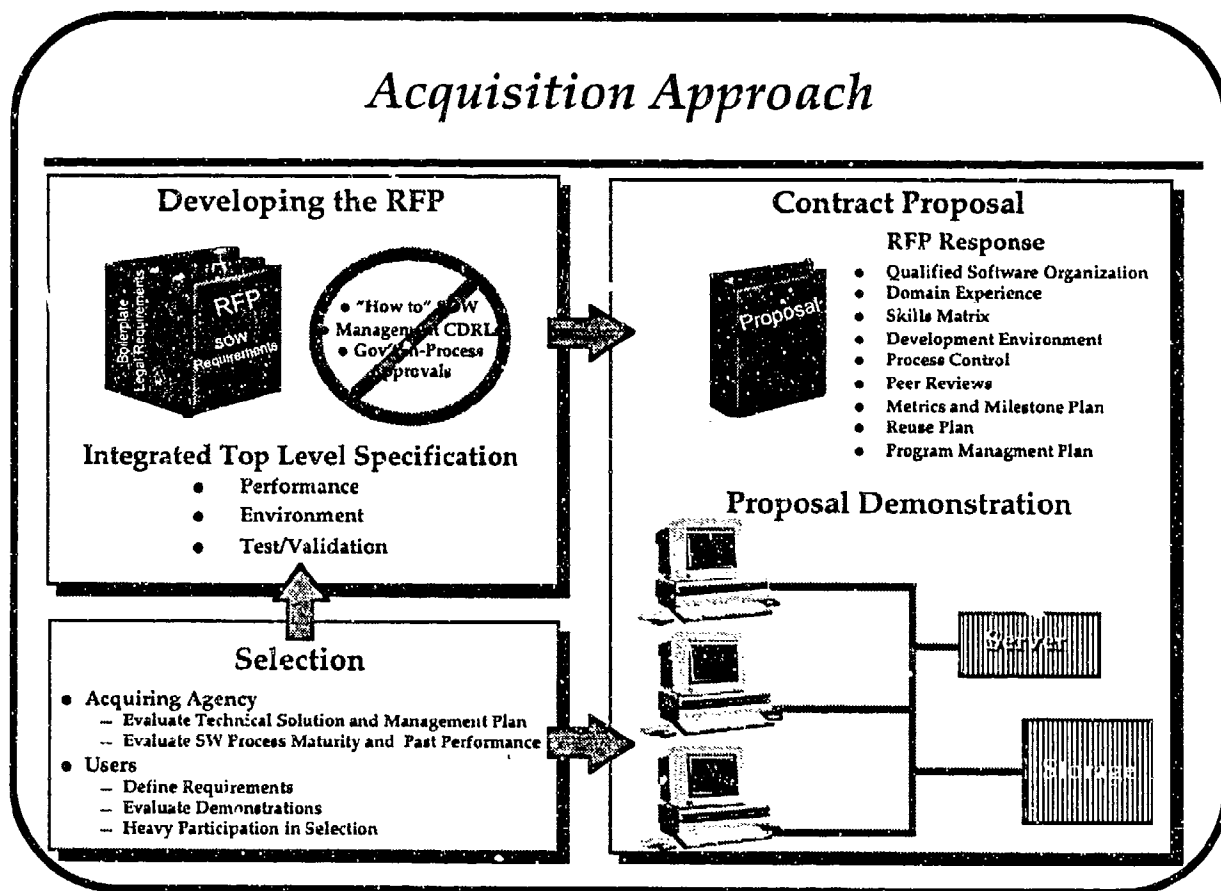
Acquisition Approach

Developing the RFP

Boilerplate Legal Requirements

RFP

SOW Requirements

• "How to" SOW
• Management CDRLs
• Gov't In-Process Approvals

Integrated Top Level Specification
• Performance
• Environment
• Test/Validation

Selection
• Acquiring Agency
– Evaluate Technical Solution and Management Plan
– Evaluate SW Process Maturity and Past Performance
• Users
– Define Requirements
– Evaluate Demonstrations
– Heavy Participation in Selection

Contract Proposal

Proposal

RFP Response
• Qualified Software Organization
• Domain Experience
• Skills Matrix
• Development Environment
• Process Control
• Peer Reviews
• Metrics and Milestone Plan
• Reuse Plan
• Program Managment Plan

Proposal Demonstration

Server

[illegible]